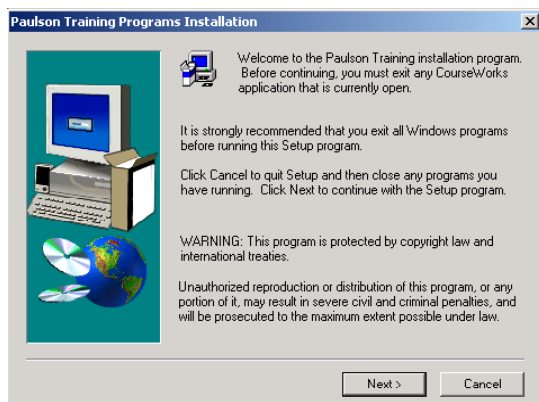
Paulson Training Programs Installation

Welcome to the Paulson Training installation program. Before continuing, you must exit any CourseWorks application that is currently open.

It is strongly recommended that you exit all Windows programs before running this Setup program.

Click Cancel to quit Setup and then close any programs you have running. Click Next to continue with the Setup program.

WARNING: This program is protected by copyright law and international treaties.

Unauthorized reproduction or distribution of this program, or any portion of it, may result in severe civil and criminal penalties, and will be prosecuted to the maximum extent possible under law.

Next >

Cancel